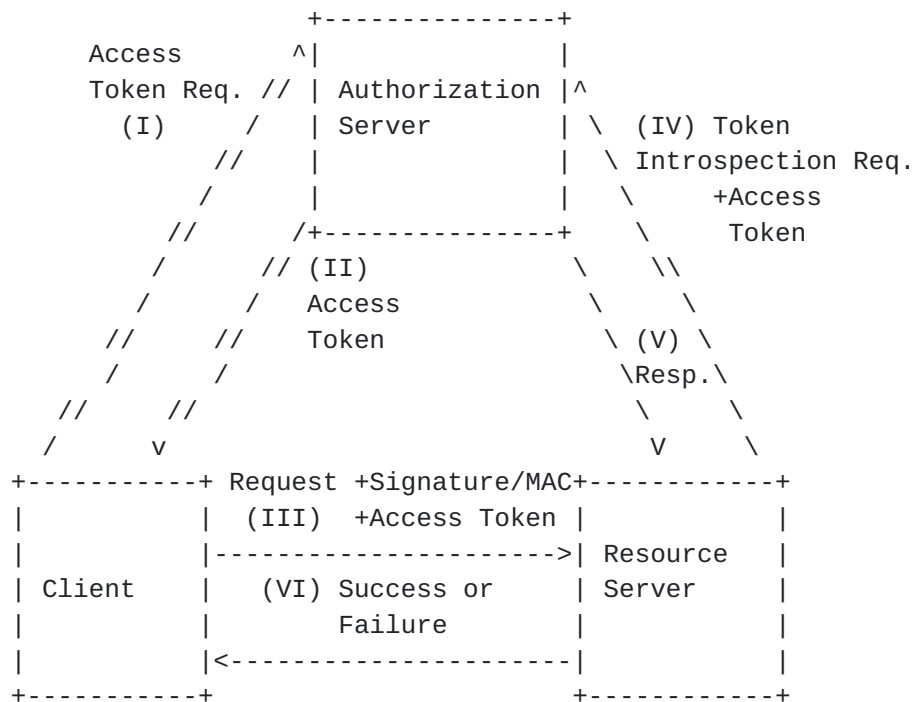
```
                 +---------------+
     Access       ^|               |
     Token Req. // | Authorization |^
       (I)     /   | Server        | \  (IV) Token
             //    |               |  \ Introspection Req.
            /      |               |   \     +Access
          //      /+---------------+    \     Token
         /      // (II)              \     \\
        /     /   Access              \      \
      //     //   Token                \ (V) \
      /      /                          \Resp.\
    //     //                            \     \
   /      v                               V     \
+-----------+ Request +Signature/MAC+------------+
|           |  (III)  +Access Token |            |
|           |---------------------->| Resource   |
| Client    |   (VI) Success or     | Server     |
|           |        Failure        |            |
|           |<----------------------|            |
+-----------+                       +------------+
```